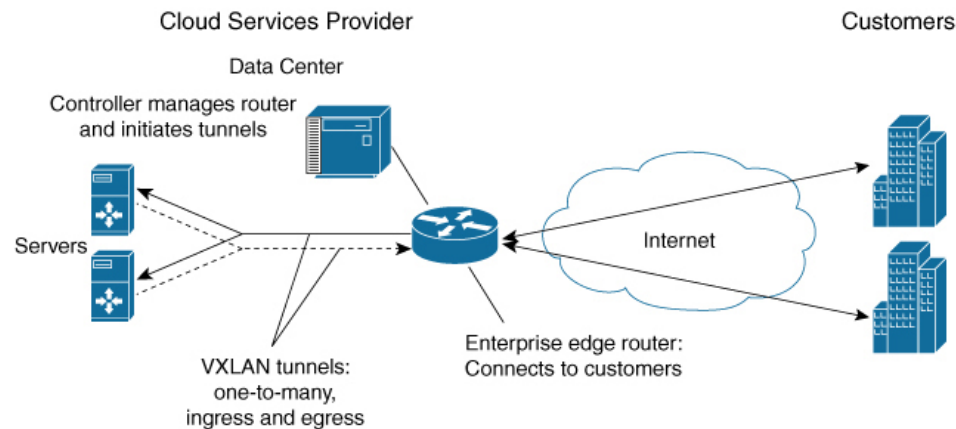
Cloud Services Provider

Customers

Data Center

Controller manages router and initiates tunnels

Servers

Internet

VXLAN tunnels: one-to-many, ingress and egress

Enterprise edge router: Connects to customers